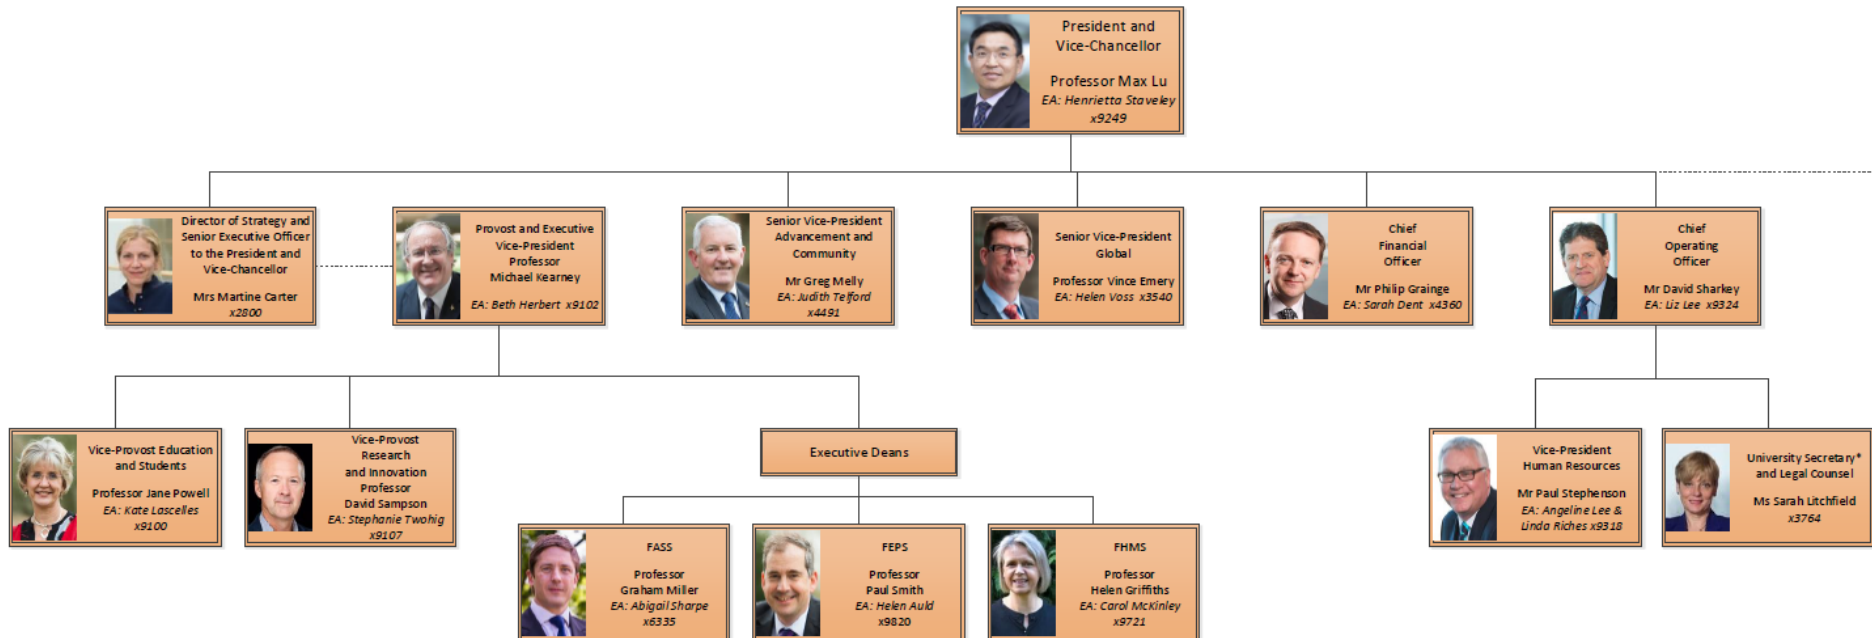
President and Vice-Chancellor

Professor Max Lu
EA: Henrietta Staveley
x9249

Director of Strategy and Senior Executive Officer to the President and Vice-Chancellor

Mrs Martine Carter
x2800

Provost and Executive Vice-President
Professor
Michael Kearney

EA: Beth Herbert x9102

Senior Vice-President Advancement and Community

Mr Greg Melly
EA: Judith Telford
x4491

Senior Vice-President Global

Professor Vince Emery
EA: Helen Voss x3540

Chief Financial Officer

Mr Philip Grainge
EA: Sarah Dent x4360

Chief Operating Officer

Mr David Sharkey
EA: Liz Lee x9324

Vice-Provost Education and Students

Professor Jane Powell
EA: Kate Lascelles
x9100

Vice-Provost Research and Innovation
Professor
David Sampson
EA: Stephanie Twohig
x9107

Executive Deans

FASS

Professor
Graham Miller
EA: Abigail Sharpe
x6335

FEPS

Professor
Paul Smith
EA: Helen Auld
x9820

FHMS

Professor
Helen Griffiths
EA: Carol McKinley
x9721

Vice-President Human Resources

Mr Paul Stephenson
EA: Angeline Lee & Linda Riches x9318

University Secretary* and Legal Counsel

Ms Sarah Litchfield
x3764